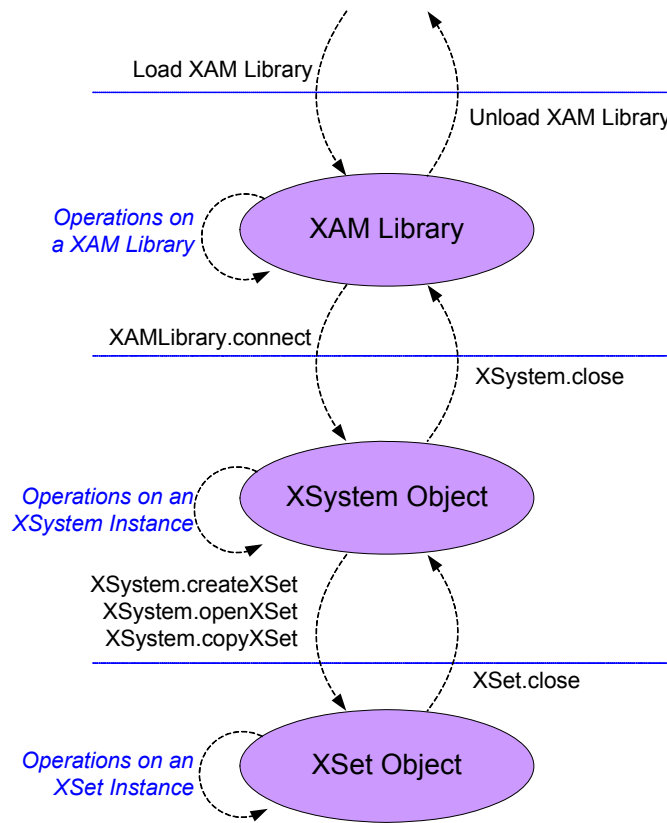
Load XAM Library

Unload XAM Library

Operations on a XAM Library

XAM Library

XAMLibrary.connect

XSystem.close

Operations on an XSystem Instance

XSystem Object

XSystem.createXSet
XSystem.openXSet
XSystem.copyXSet

XSet.close

Operations on an XSet Instance

XSet Object